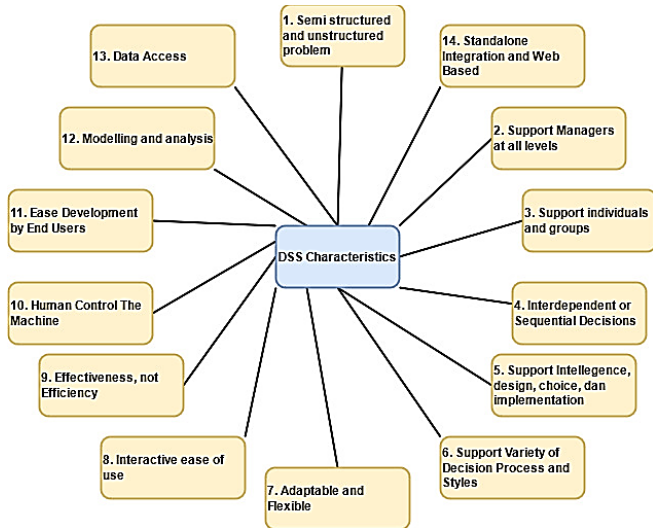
DSS Characteristics

1. Semi structured and unstructured problem

14. Standalone Integration and Web Based

2. Support Managers at all levels

3. Support individuals and groups

4. Interdependent or Sequential Decisions

5. Support Intellegence, design, choice, dan implementation

6. Support Variety of Decision Process and Styles

7. Adaptable and Flexible

8. Interactive ease of use

9. Effectiveness, not Efficiency

10. Human Control The Machine

11. Ease Development by End Users

12. Modelling and analysis

13. Data Access